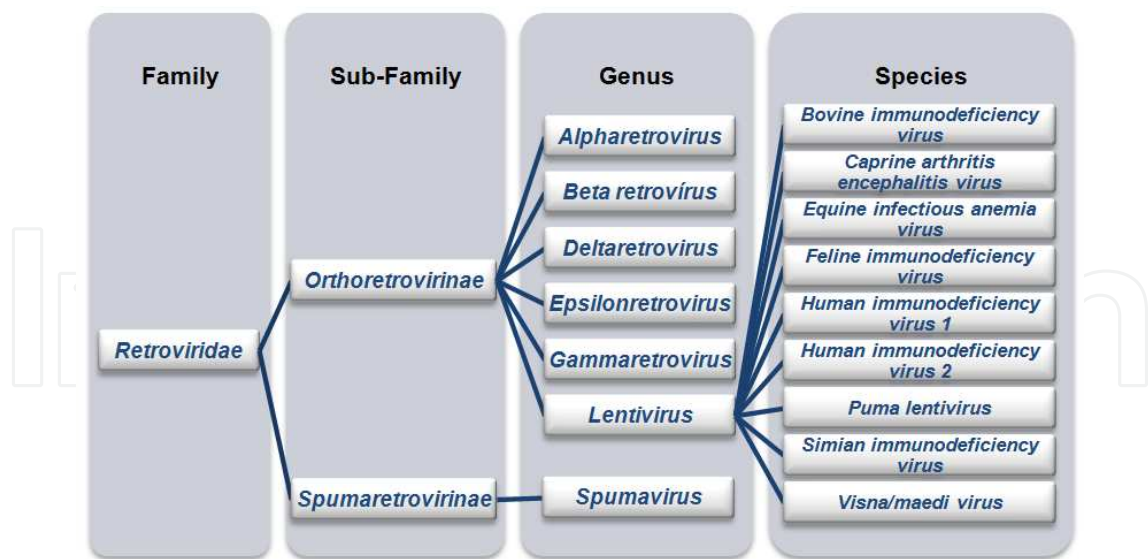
Family

Retroviridae

Sub-Family

Orthoretrovirinae

Spumaretrovirinae

Genus

Alpharetrovirus

Beta retrovírus

Deltaretrovirus

Epsilonretrovirus

Gammaretrovirus

Lentivirus

Spumavirus

Species

Bovine immunodeficiency virus

Caprine arthritis encephalitis virus

Equine infectious anemia virus

Feline immunodeficiency virus

Human immunodeficiency virus 1

Human immunodeficiency virus 2

Puma lentivirus

Simian immunodeficiency virus

Visna/maedi virus